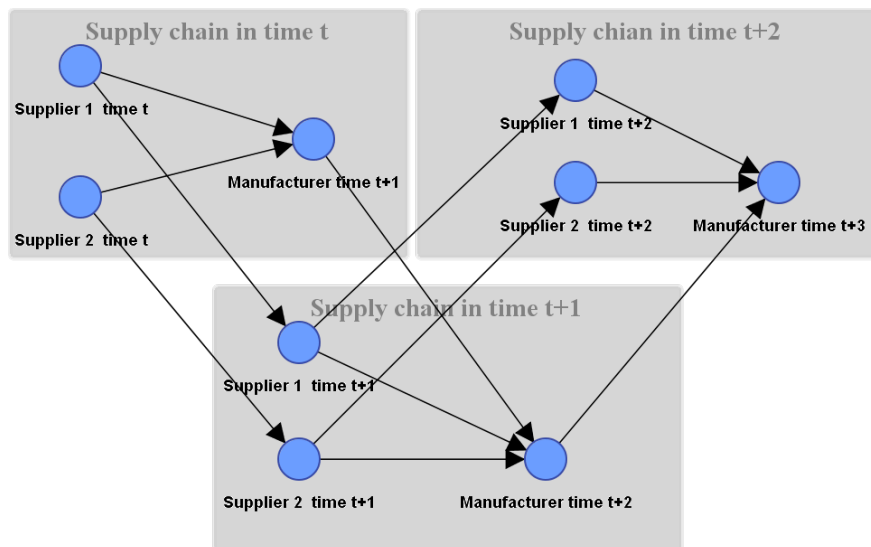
Supply chain in time t

Supplier 1 time t

Manufacturer time t+1

Supplier 2 time t

Supply chian in time t+2

Supplier 1 time t+2

Supplier 2 time t+2

Manufacturer time t+3

Supply chain in time t+1

Supplier 1 time t+1

Supplier 2 time t+1

Manufacturer time t+2